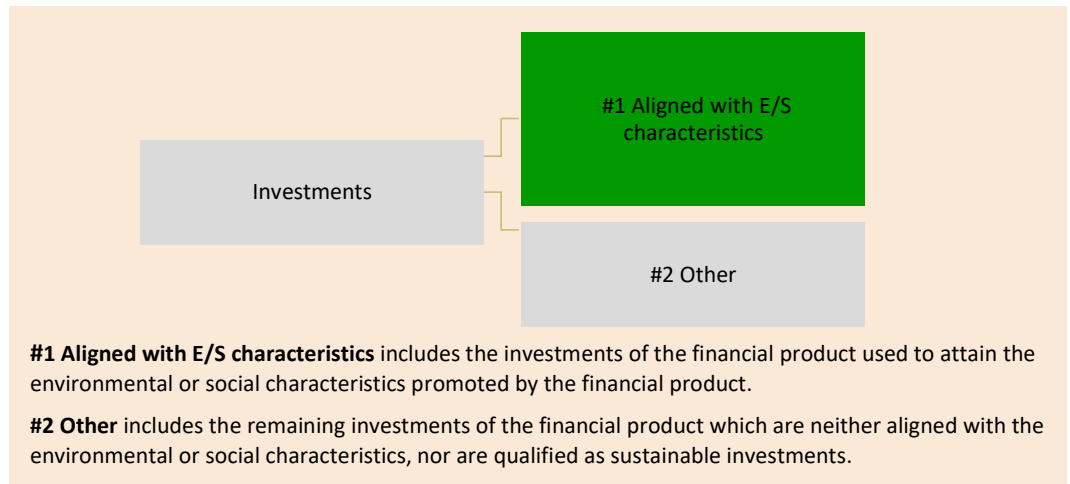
Investments

#1 Aligned with E/S characteristics

#2 Other

**#1 Aligned with E/S characteristics** includes the investments of the financial product used to attain the environmental or social characteristics promoted by the financial product.

**#2 Other** includes the remaining investments of the financial product which are neither aligned with the environmental or social characteristics, nor are qualified as sustainable investments.